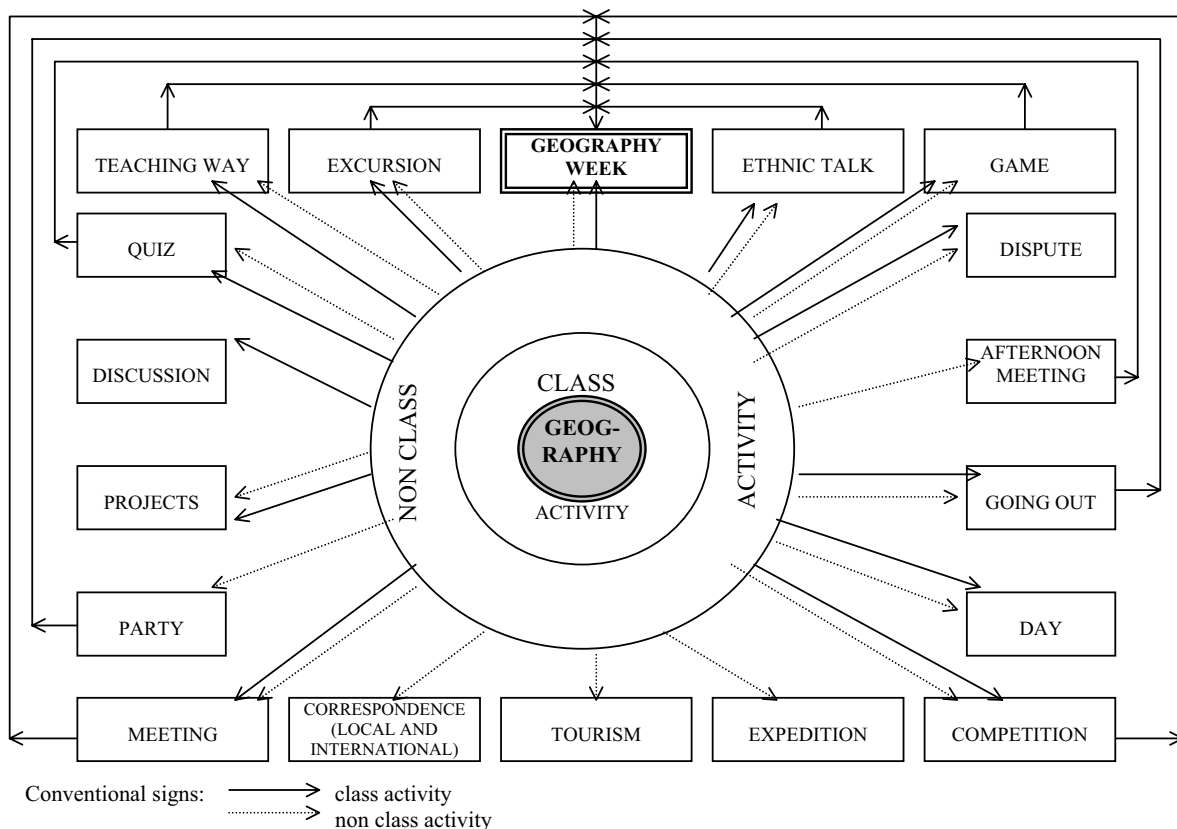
TEACHING WAY
EXCURSION
GEOGRAPHY WEEK
ETHNIC TALK
GAME
QUIZ
DISPUTE
DISCUSSION
AFTERNOON MEETING
CLASS
GEOG-RAPHY
ACTIVITY
NON CLASS
ACTIVITY
PROJECTS
GOING OUT
PARTY
DAY
MEETING
CORRESPONDENCE (LOCAL AND INTERNATIONAL)
TOURISM
EXPEDITION
COMPETITION

Conventional signs: class activity
non class activity